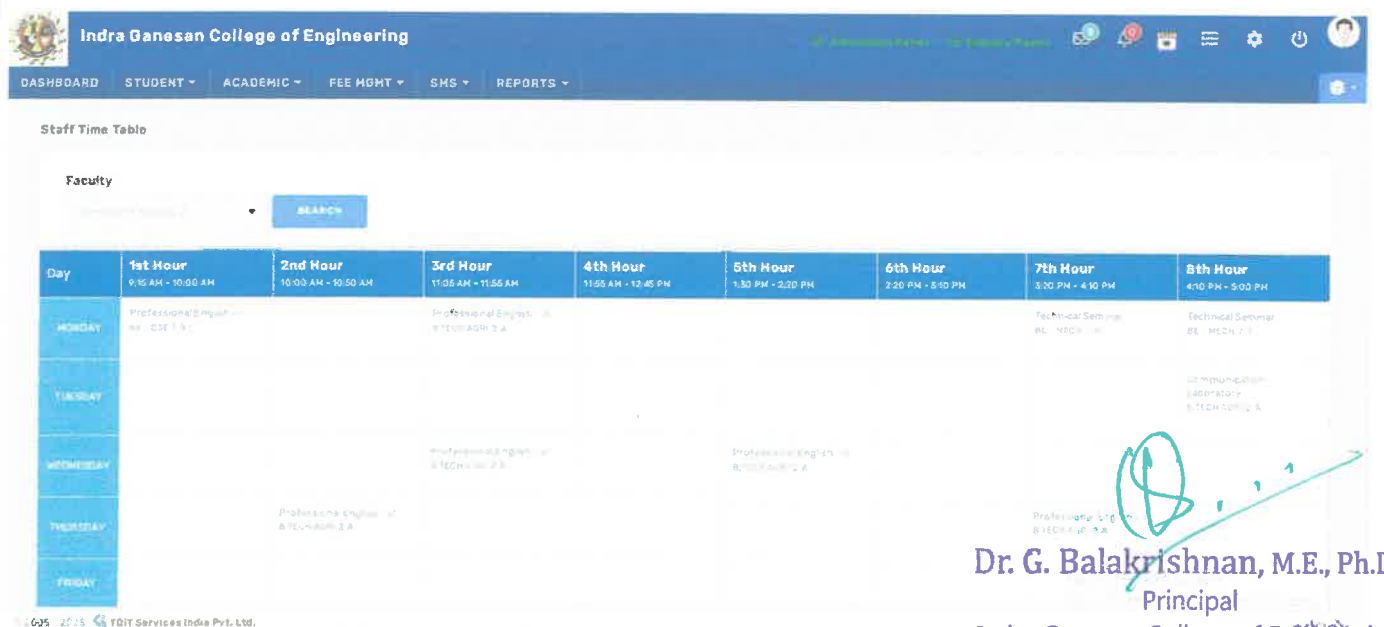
Indra Ganesan College of Engineering

DASHBOARD STUDENT ▾ ACADEMIC ▾ FEE MGMT ▾ SMS ▾ REPORTS ▾

Staff Time Table

Faculty

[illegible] ▾ SEARCH

| Day | 1st Hour 9:15 AM - 10:00 AM | 2nd Hour 10:00 AM - 10:50 AM | 3rd Hour 11:05 AM - 11:55 AM | 4th Hour 11:55 AM - 12:45 PM | 5th Hour 1:30 PM - 2:20 PM | 6th Hour 2:20 PM - 3:10 PM | 7th Hour 3:20 PM - 4:10 PM | 8th Hour 4:10 PM - 5:00 PM |
|---|---|---|---|---|---|---|---|---|
| MONDAY | Professional English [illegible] BE - CSE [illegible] | | Professional English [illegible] B.TECH AGRI 2 A | | | | Technical Seminar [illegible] BE - MECH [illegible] | Technical Seminar BE - MECH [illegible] |
| TUESDAY | | | | | | | | Communication Laboratory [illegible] B.TECH AGRI 2 A |
| WEDNESDAY | | | Professional English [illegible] B.TECH AGRI 2 A | | Professional English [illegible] B.TECH AGRI 2 A | | | |
| THURSDAY | | Professional English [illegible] B.TECH AGRI 2 A | | | | | Professional English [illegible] B.TECH AGRI 2 A | |
| FRIDAY | | | | | | | | |

Dr. G. Balakrishnan, M.E., Ph.D
Principal

© 2025 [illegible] Services India Pvt. Ltd.